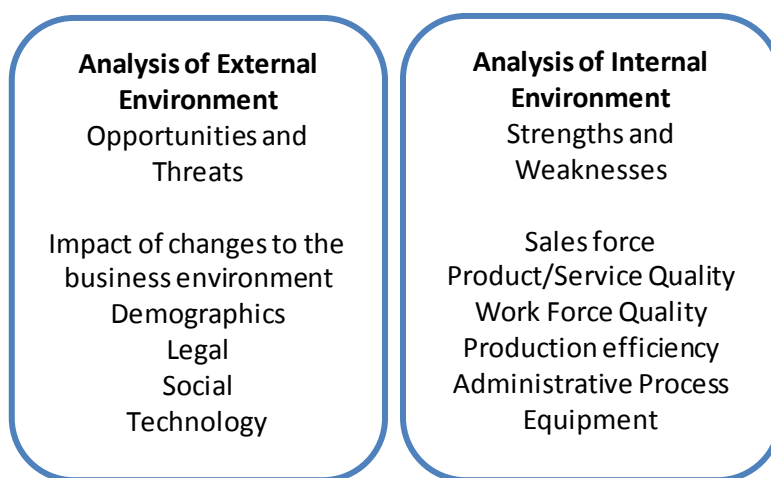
**Analysis of External Environment**
Opportunities and Threats

Impact of changes to the business environment
Demographics
Legal
Social
Technology

**Analysis of Internal Environment**
Strengths and Weaknesses

Sales force
Product/Service Quality
Work Force Quality
Production efficiency
Administrative Process
Equipment